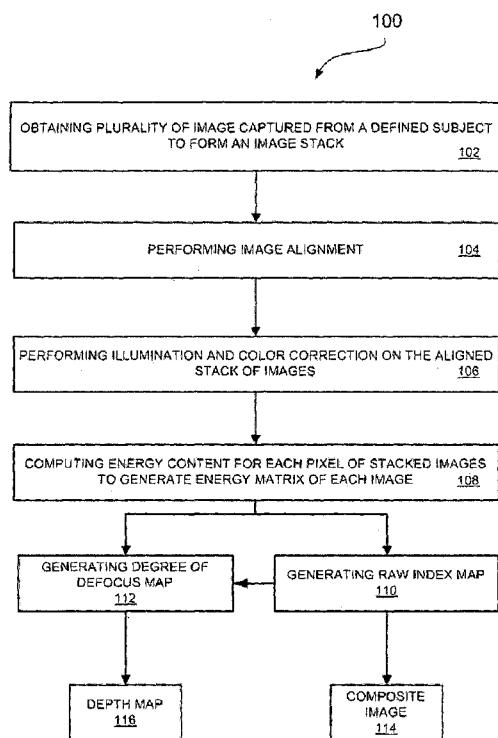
100

OBTAINING PLURALITY OF IMAGE CAPTURED FROM A DEFINED SUBJECT TO FORM AN IMAGE STACK 102

PERFORMING IMAGE ALIGNMENT 104

PERFORMING ILLUMINATION AND COLOR CORRECTION ON THE ALIGNED STACK OF IMAGES 106

COMPUTING ENERGY CONTENT FOR EACH PIXEL OF STACKED IMAGES TO GENERATE ENERGY MATRIX OF EACH IMAGE 108

GENERATING DEGREE OF DEFOCUS MAP 112

GENERATING RAW INDEX MAP 110

DEPTH MAP 116

COMPOSITE IMAGE 114